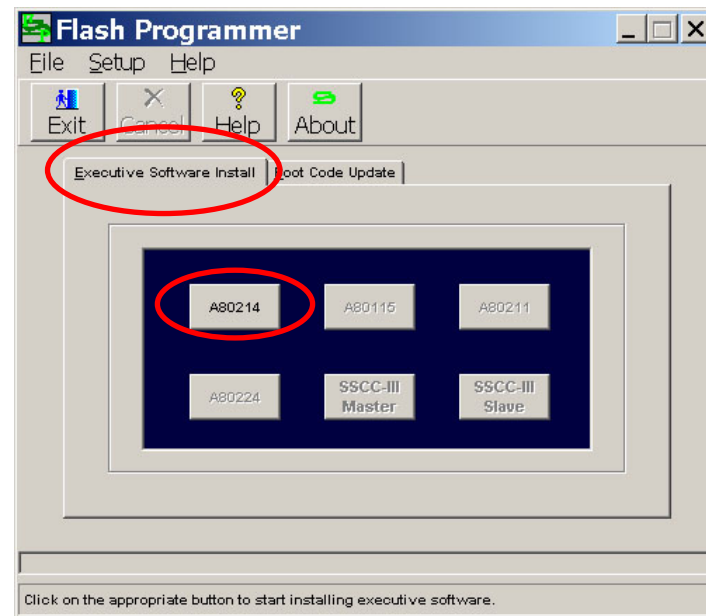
Flash Programmer

File Setup Help

Exit Cancel Help About

Executive Software Install Root Code Update

A80214 A80115 A80211

A80224 SSCC-III Master SSCC-III Slave

Click on the appropriate button to start installing executive software.